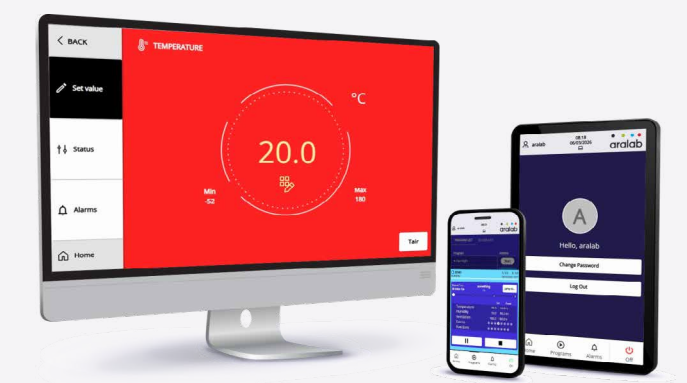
< BACK

TEMPERATURE

Set value

Status

Alarms

Home

°C

20.0

Min
-52

Max
180

Tair

aralab

08:18
05/03/2026

aralab

A

Hello, aralab

Change Password

Log Out

Home

Programs

Alarms

Off

aralab

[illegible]